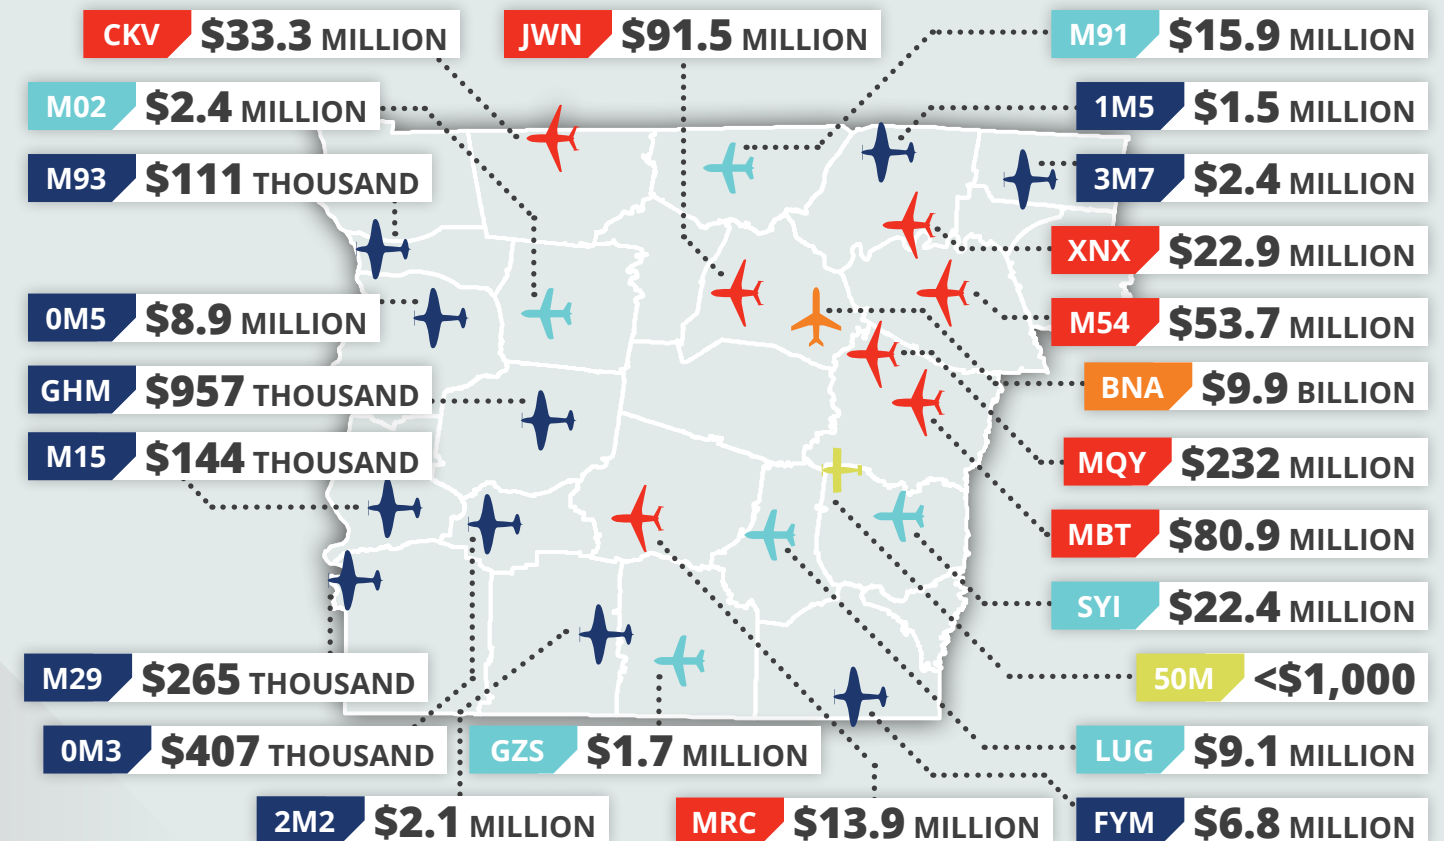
CKV $33.3 MILLION
JWN $91.5 MILLION
M91 $15.9 MILLION
M02 $2.4 MILLION
1M5 $1.5 MILLION
M93 $111 THOUSAND
3M7 $2.4 MILLION
XNX $22.9 MILLION
0M5 $8.9 MILLION
M54 $53.7 MILLION
BNA $9.9 BILLION
GHM $957 THOUSAND
M15 $144 THOUSAND
MQY $232 MILLION
MBT $80.9 MILLION
SYI $22.4 MILLION
50M <$1,000
M29 $265 THOUSAND
0M3 $407 THOUSAND
GZS $1.7 MILLION
LUG $9.1 MILLION
2M2 $2.1 MILLION
MRC $13.9 MILLION
FYM $6.8 MILLION